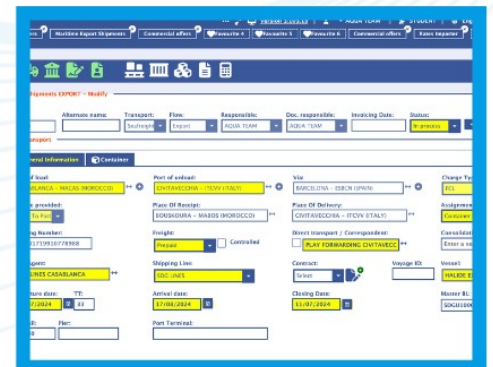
Version 2.95.15 | AQUA TEAM | STUDENT

rs | Maritime Export Shipments | Commercial offers | Favourite 4 | Favourite 5 | Favourite 6 | Commercial offers | Rates importer

Shipments EXPORT - Modify

Alternate name: | Transport: Sea freight | Flow: Export | Responsible: AQUA TEAM | Doc. responsible: AQUA TEAM | Invoicing Date: | Status: In process

ransport

neral Information | Container

of load: ABLANCA - MACAS (MOROCCO)
Port of unload: CIVITAVECCHIA - ITCVV (ITALY)
Via: BARCELONA - ESBCN (SPAIN)
Charge Ty: FCL

provided: To Port
Place Of Receipt: BOUSKOURA - MABOS (MOROCCO)
Place Of Delivery: CIVITAVECCHIA - ITCVV (ITALY)
Assignment: Container

ing Number: 17199167798
Freight: Prepaid
Controlled
Direct transport / Correspondent: PLAY FORWARDING CIVITAVECC
Consolidat: Enter a se

gent: UNES CASABLANCA
Shipping Line: SOC LINES
Contract: Select
Voyage ID:
Vessel: HALIDE E

rture date: /07/2024
TT: 33
Arrival date: 17/08/2024
Closing Date: 11/07/2024
Master BL: SOCU100

ll:
Pier:
Port Terminal: